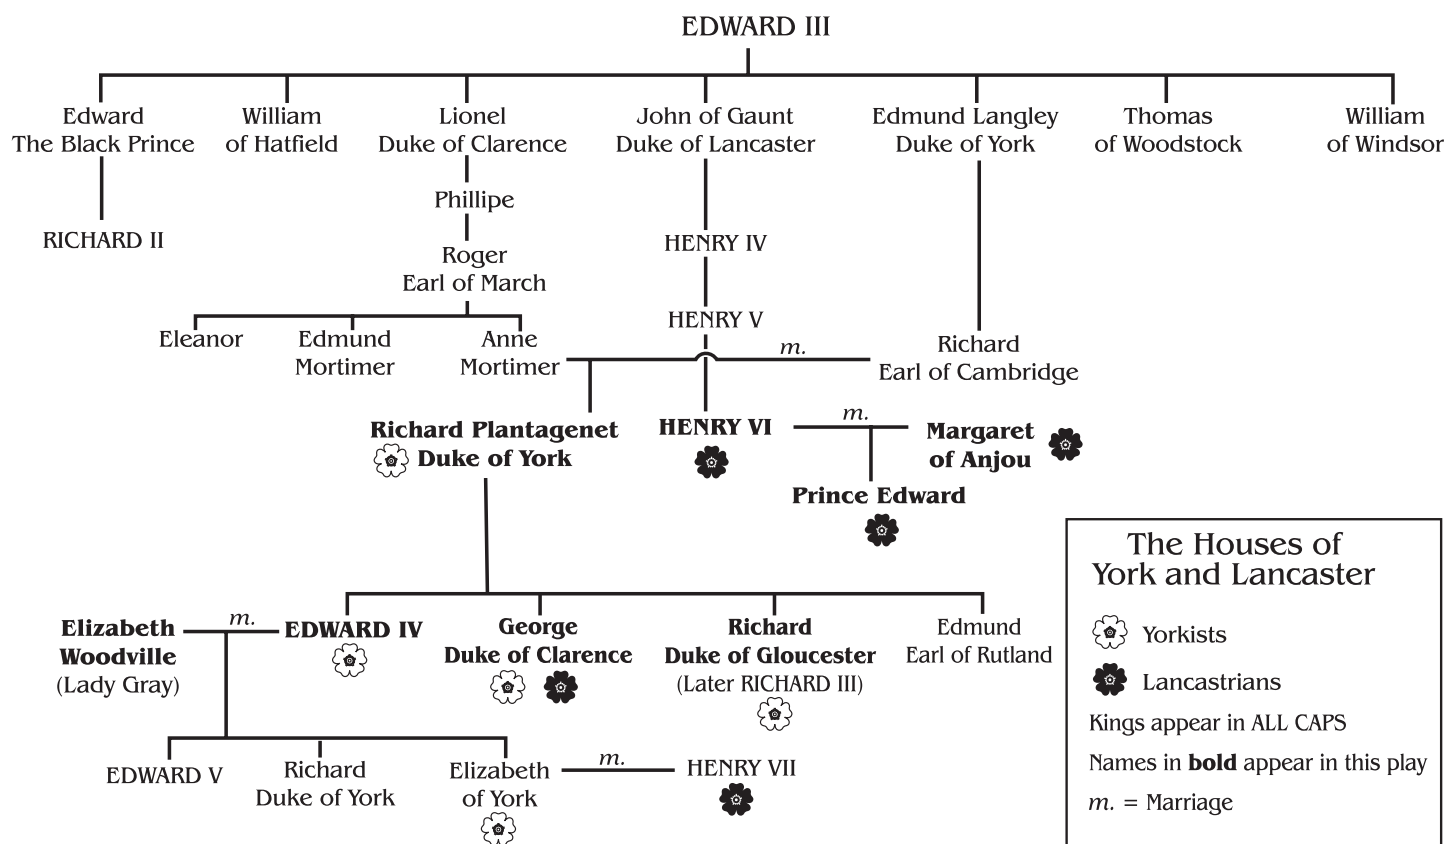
EDWARD III

Edward The Black Prince

William of Hatfield

Lionel Duke of Clarence

John of Gaunt Duke of Lancaster

Edmund Langley Duke of York

Thomas of Woodstock

William of Windsor

RICHARD II

Phillipe

Roger Earl of March

HENRY IV

HENRY V

Eleanor

Edmund Mortimer

Anne Mortimer

m.

Richard Earl of Cambridge

**Richard Plantagenet Duke of York**

**HENRY VI**

m.

**Margaret of Anjou**

**Prince Edward**

**Elizabeth Woodville** (Lady Gray)

m.

**EDWARD IV**

**George Duke of Clarence**

**Richard Duke of Gloucester** (Later RICHARD III)

Edmund Earl of Rutland

EDWARD V

Richard Duke of York

Elizabeth of York

m.

HENRY VII

The Houses of York and Lancaster

Yorkists

Lancastrians

Kings appear in ALL CAPS

Names in **bold** appear in this play

*m.* = Marriage